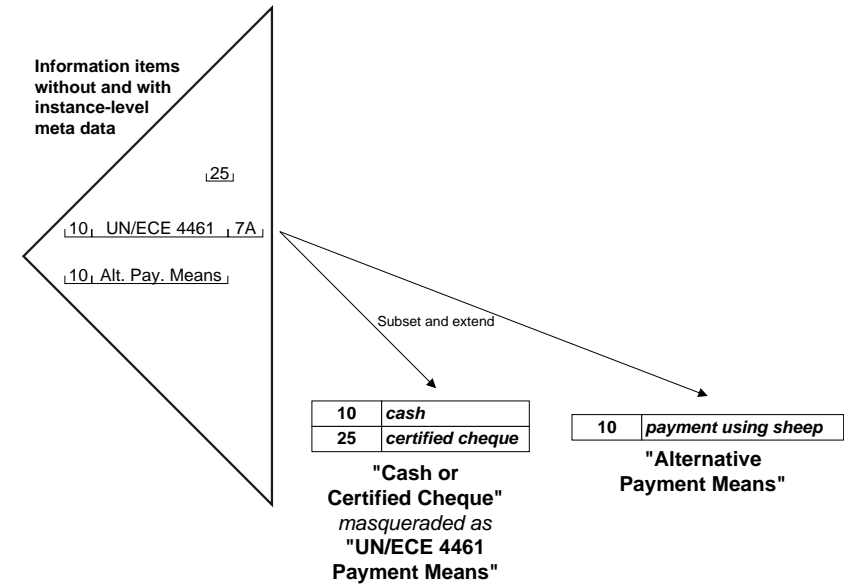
Information items without and with instance-level meta data

25

10 UN/ECE 4461 7A

10 Alt. Pay. Means

Subset and extend

| 10 | cash |
|---|---|
| 25 | certified cheque |

"Cash or Certified Cheque" masqueraded as "UN/ECE 4461 Payment Means"

| 10 | payment using sheep |
|---|---|

"Alternative Payment Means"